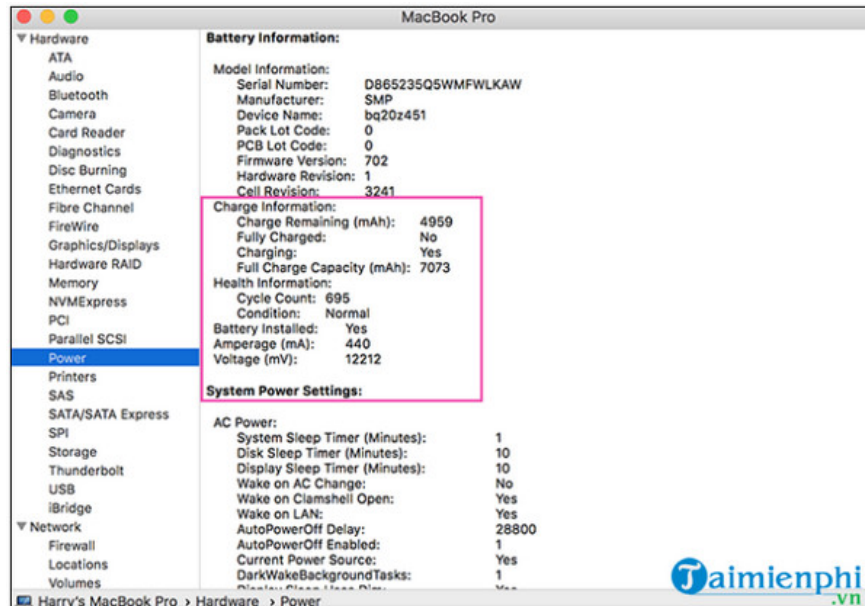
MacBook Pro

▼ Hardware
ATA
Audio
Bluetooth
Camera
Card Reader
Diagnostics
Disc Burning
Ethernet Cards
Fibre Channel
FireWire
Graphics/Displays
Hardware RAID
Memory
NVMExpress
PCI
Parallel SCSI
Power
Printers
SAS
SATA/SATA Express
SPI
Storage
Thunderbolt
USB
iBridge
▼ Network
Firewall
Locations
Volumes

Battery Information:

Model Information:
Serial Number: D865235Q5WMFWLKAW
Manufacturer: SMP
Device Name: bq20z451
Pack Lot Code: 0
PCB Lot Code: 0
Firmware Version: 702
Hardware Revision: 1
Cell Revision: 3241
Charge Information:
Charge Remaining (mAh): 4959
Fully Charged: No
Charging: Yes
Full Charge Capacity (mAh): 7073
Health Information:
Cycle Count: 695
Condition: Normal
Battery Installed: Yes
Amperage (mA): 440
Voltage (mV): 12212

System Power Settings:

AC Power:
System Sleep Timer (Minutes): 1
Disk Sleep Timer (Minutes): 10
Display Sleep Timer (Minutes): 10
Wake on AC Change: No
Wake on Clamshell Open: Yes
Wake on LAN: Yes
AutoPowerOff Delay: 28800
AutoPowerOff Enabled: 1
Current Power Source: Yes
DarkWakeBackgroundTasks: 1
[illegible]

Harry's MacBook Pro › Hardware › Power

Taimienphi.vn